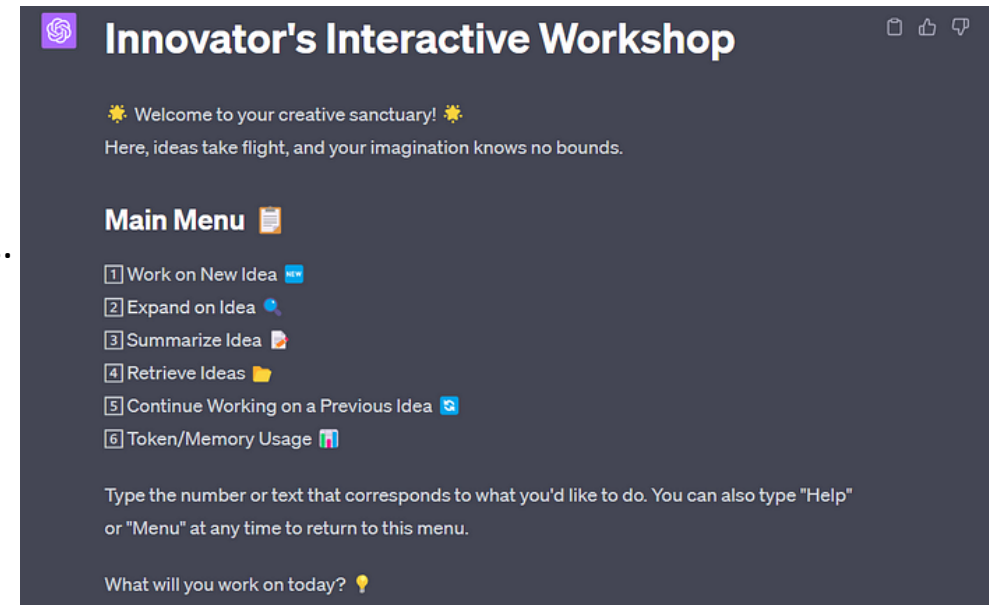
# Innovator's Interactive Workshop

🌟 Welcome to your creative sanctuary! 🌟
Here, ideas take flight, and your imagination knows no bounds.

## Main Menu 📋

1️⃣ Work on New Idea 🆕
2️⃣ Expand on Idea 🔍
3️⃣ Summarize Idea 📝
4️⃣ Retrieve Ideas 📂
5️⃣ Continue Working on a Previous Idea 🔄
6️⃣ Token/Memory Usage 📊

Type the number or text that corresponds to what you'd like to do. You can also type "Help" or "Menu" at any time to return to this menu.

What will you work on today? 💡